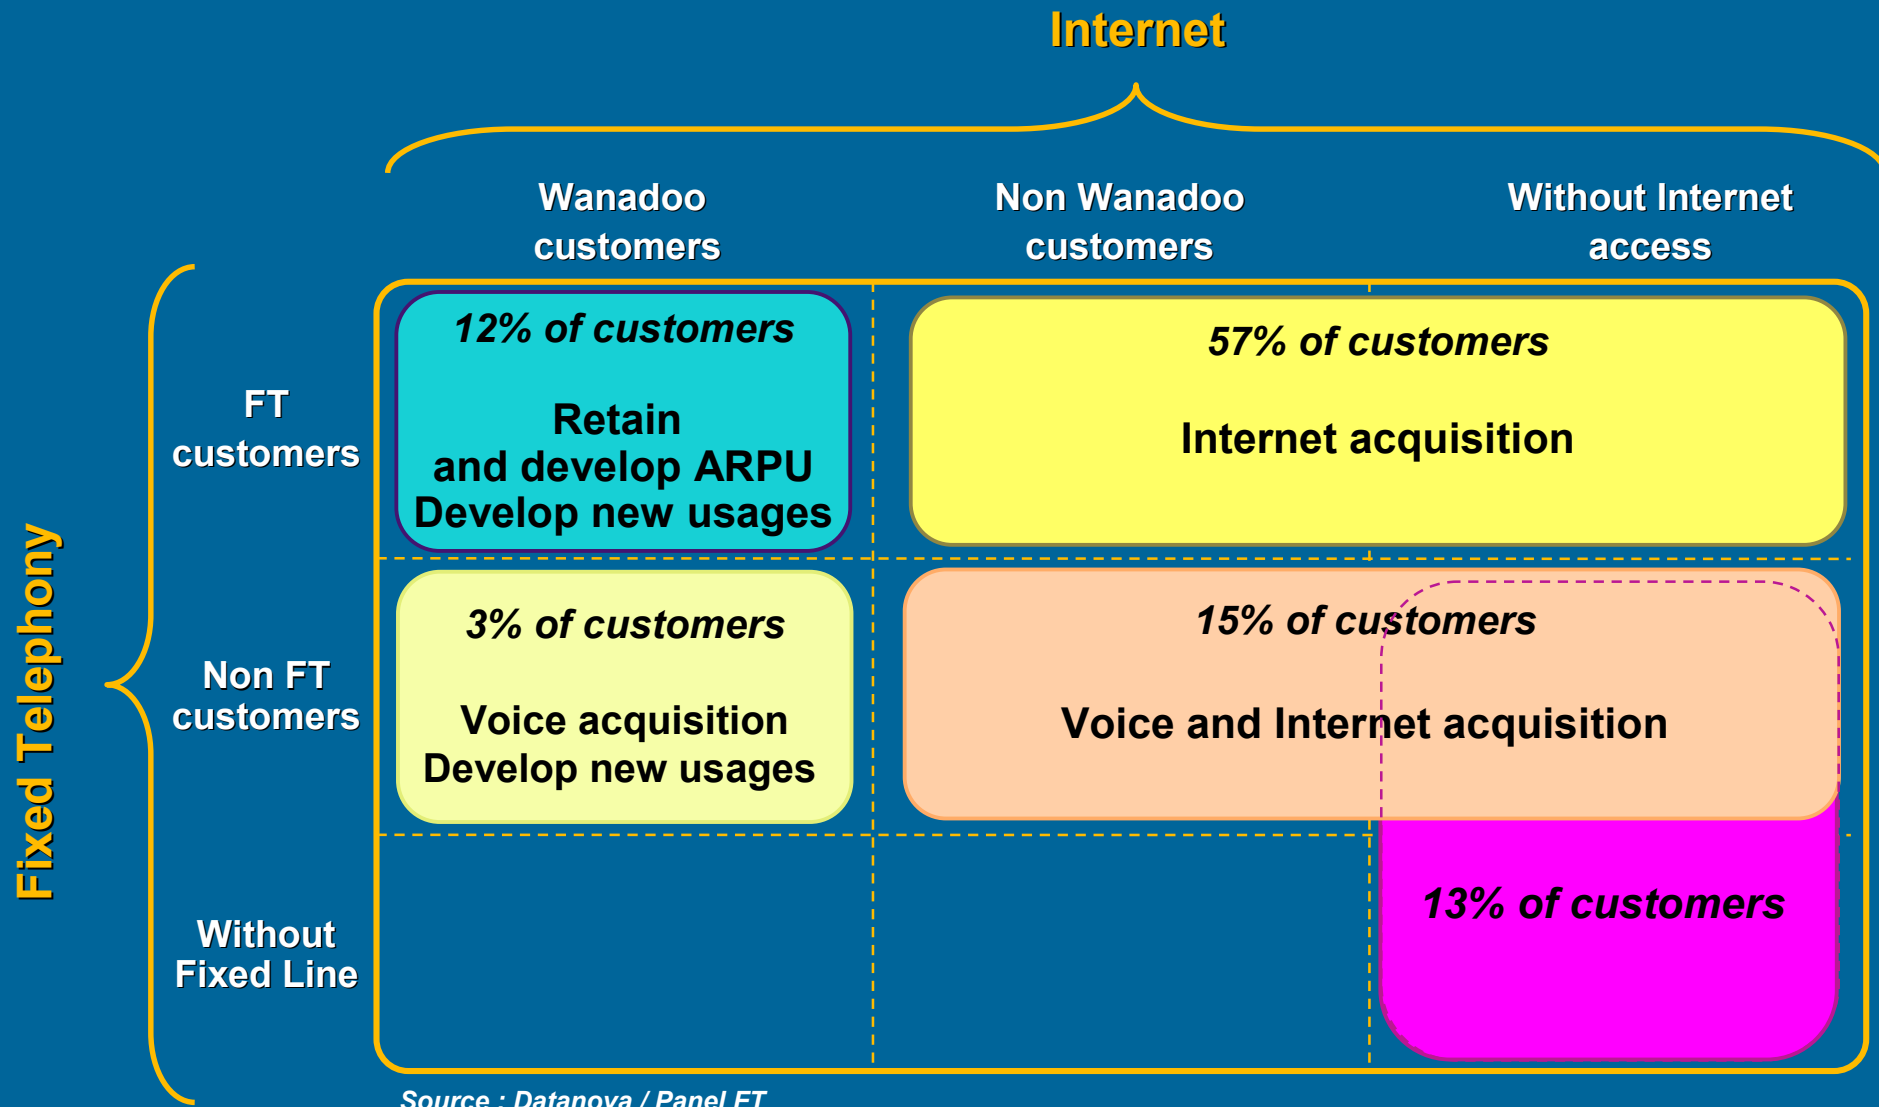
Internet

Fixed Telephony

Wanadoo customers

Non Wanadoo customers

Without Internet access

FT customers

12% of customers

Retain and develop ARPU Develop new usages

57% of customers

Internet acquisition

Non FT customers

3% of customers

Voice acquisition Develop new usages

15% of customers

Voice and Internet acquisition

Without Fixed Line

13% of customers

Source : Datanova / Panel FT